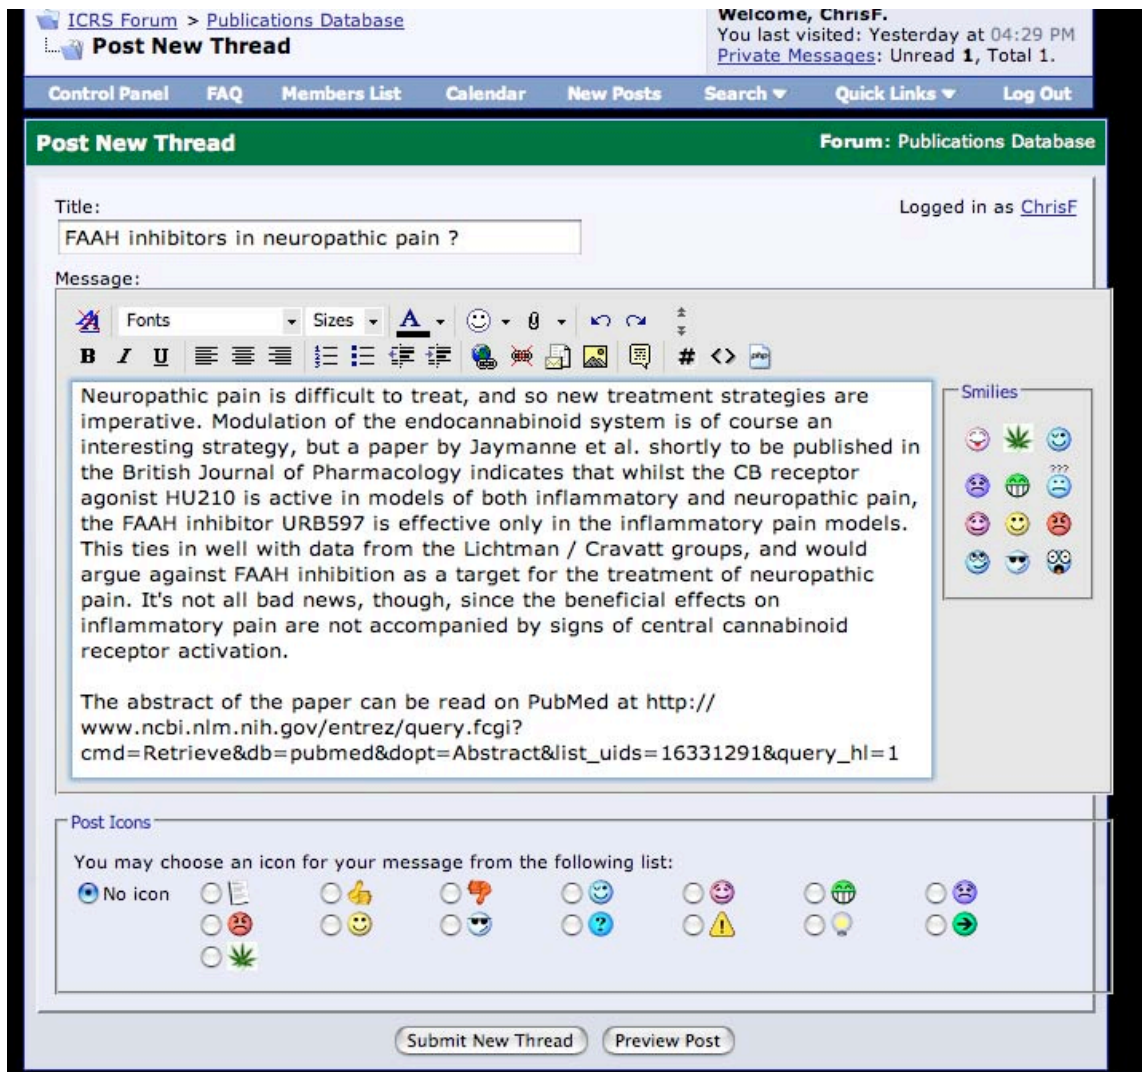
ICRS Forum > Publications Database
Post New Thread

Welcome, ChrisF.
You last visited: Yesterday at 04:29 PM
Private Messages: Unread 1, Total 1.

Control Panel FAQ Members List Calendar New Posts Search ▾ Quick Links ▾ Log Out

Post New Thread
Forum: Publications Database

Title:
Logged in as ChrisF
FAAH inhibitors in neuropathic pain ?

Message:

Fonts Sizes

B I U #

Neuropathic pain is difficult to treat, and so new treatment strategies are imperative. Modulation of the endocannabinoid system is of course an interesting strategy, but a paper by Jaymanne et al. shortly to be published in the British Journal of Pharmacology indicates that whilst the CB receptor agonist HU210 is active in models of both inflammatory and neuropathic pain, the FAAH inhibitor URB597 is effective only in the inflammatory pain models. This ties in well with data from the Lichtman / Cravatt groups, and would argue against FAAH inhibition as a target for the treatment of neuropathic pain. It's not all bad news, though, since the beneficial effects on inflammatory pain are not accompanied by signs of central cannabinoid receptor activation.

The abstract of the paper can be read on PubMed at http://www.ncbi.nlm.nih.gov/entrez/query.fcgi?cmd=Retrieve&db=pubmed&dopt=Abstract&list_uids=16331291&query_hl=1

Smilies

Post Icons

You may choose an icon for your message from the following list:
No icon

Submit New Thread Preview Post